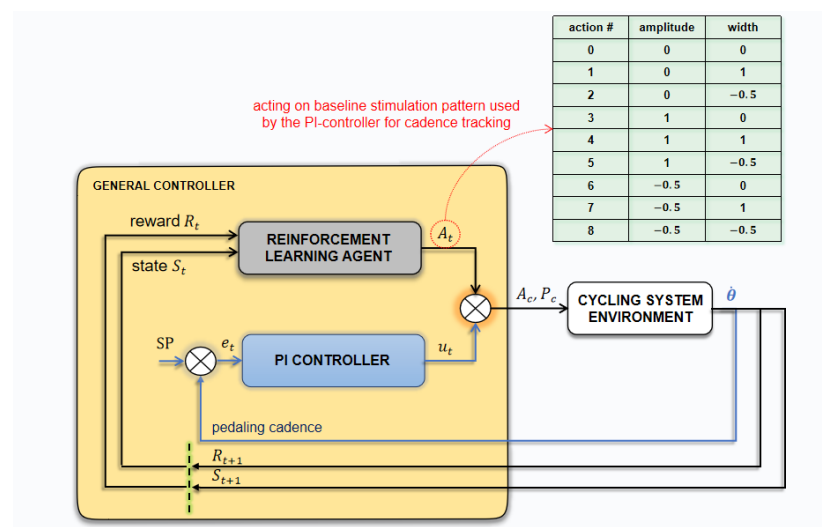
| action # | amplitude | width |
|---|---|---|
| 0 | 0 | 0 |
| 1 | 0 | 1 |
| 2 | 0 | −0.5 |
| 3 | 1 | 0 |
| 4 | 1 | 1 |
| 5 | 1 | −0.5 |
| 6 | −0.5 | 0 |
| 7 | −0.5 | 1 |
| 8 | −0.5 | −0.5 |

acting on baseline stimulation pattern used by the PI-controller for cadence tracking

GENERAL CONTROLLER

reward $R_t$

state $S_t$

REINFORCEMENT LEARNING AGENT

$A_t$

$A_c, P_c$

CYCLING SYSTEM ENVIRONMENT

$\dot{\theta}$

SP

$e_t$

PI CONTROLLER

$u_t$

pedaling cadence

$R_{t+1}$

$S_{t+1}$